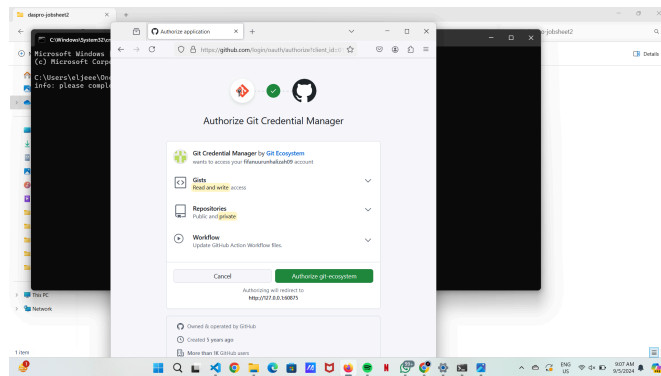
daspro-jobsheet2

C:\Windows\System32\c

Microsoft Windows
(c) Microsoft Corpo

C:\Users\eljeee\One
info: please compl

Authorize application

https://github.com/login/oauth/authorize?client_id=

Authorize Git Credential Manager

Git Credential Manager by Git Ecosystem
wants to access your fifamuurunhalizah09 account

Gists
Read and write access

Repositories
Public and private

Workflow
Update GitHub Action Workflow files.

Cancel

Authorize git-ecosystem

Authorizing will redirect to
http://127.0.0.1:60873

Owned & operated by GitHub

Created 5 years ago

More than 1K GitHub users

e-jobsheet2

Details

This PC

Network

1 item

ENG
US

9:07 AM
9/5/2024